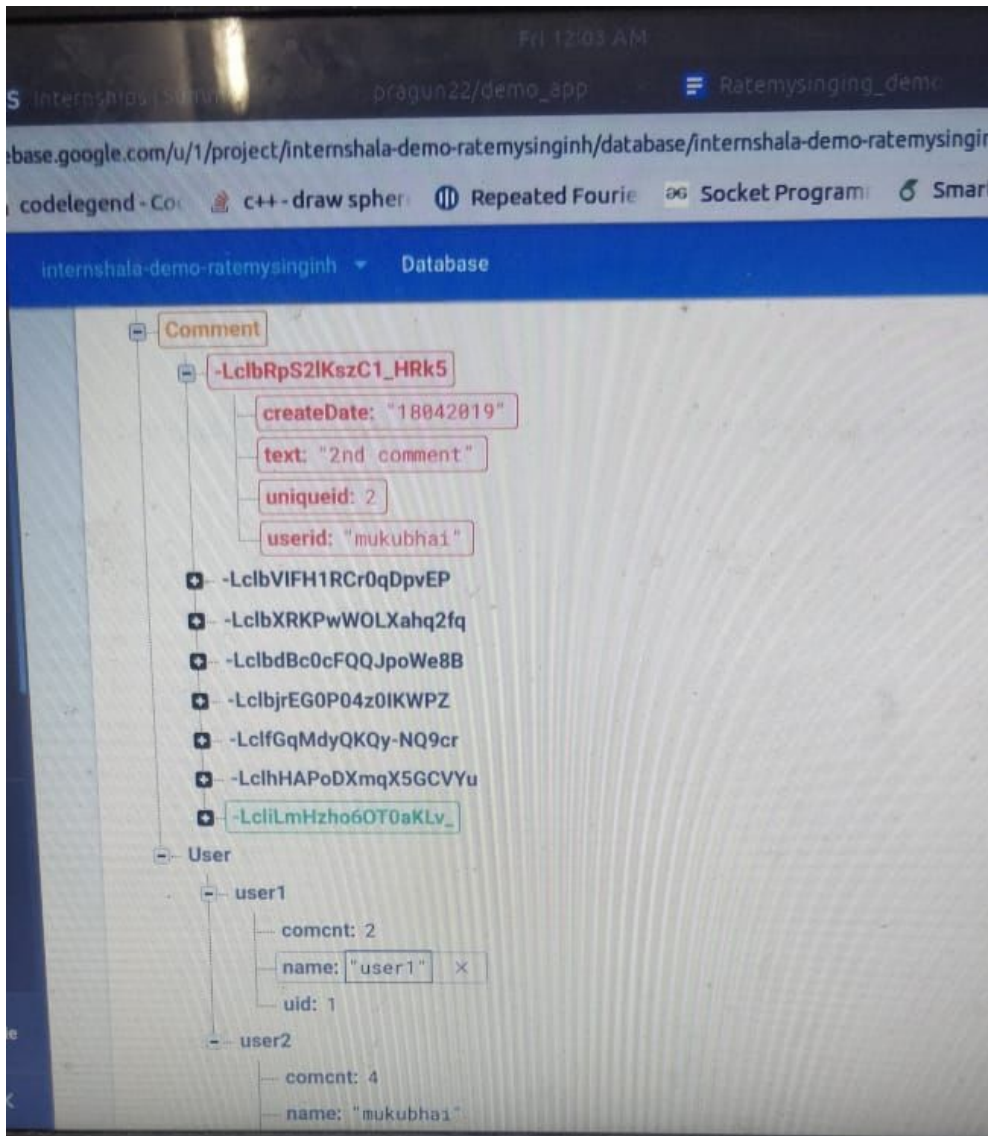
Fri 12:03 AM

S Internships | Summ

pragun22/demo_app

Ratemysinging_demo

base.google.com/u/1/project/internshala-demo-ratemysinginh/database/internshala-demo-ratemysingi

codelegend - Co

c++ - draw spher

Repeated Fourie

Socket Program

Smar

internshala-demo-ratemysinginh

Database

Comment

-LclbRpS2lKszC1_HRk5

createDate: "18042019"

text: "2nd comment"

uniqueid: 2

userid: "mukubhai"

-LclbVIFH1RCr0qDpvEP

-LclbXRKPwWOLXahq2fq

-LclbdBc0cFQQJpoWe8B

-LclbjrEG0P04z0IKWPZ

-LclfGqMdyQKQy-NQ9cr

-LclhHAPoDXmqX5GCVYu

-LcliLmHzho6OT0aKLv_

User

user1

comcnt: 2

name: "user1"

uid: 1

user2

comcnt: 4

name: "mukubhai"